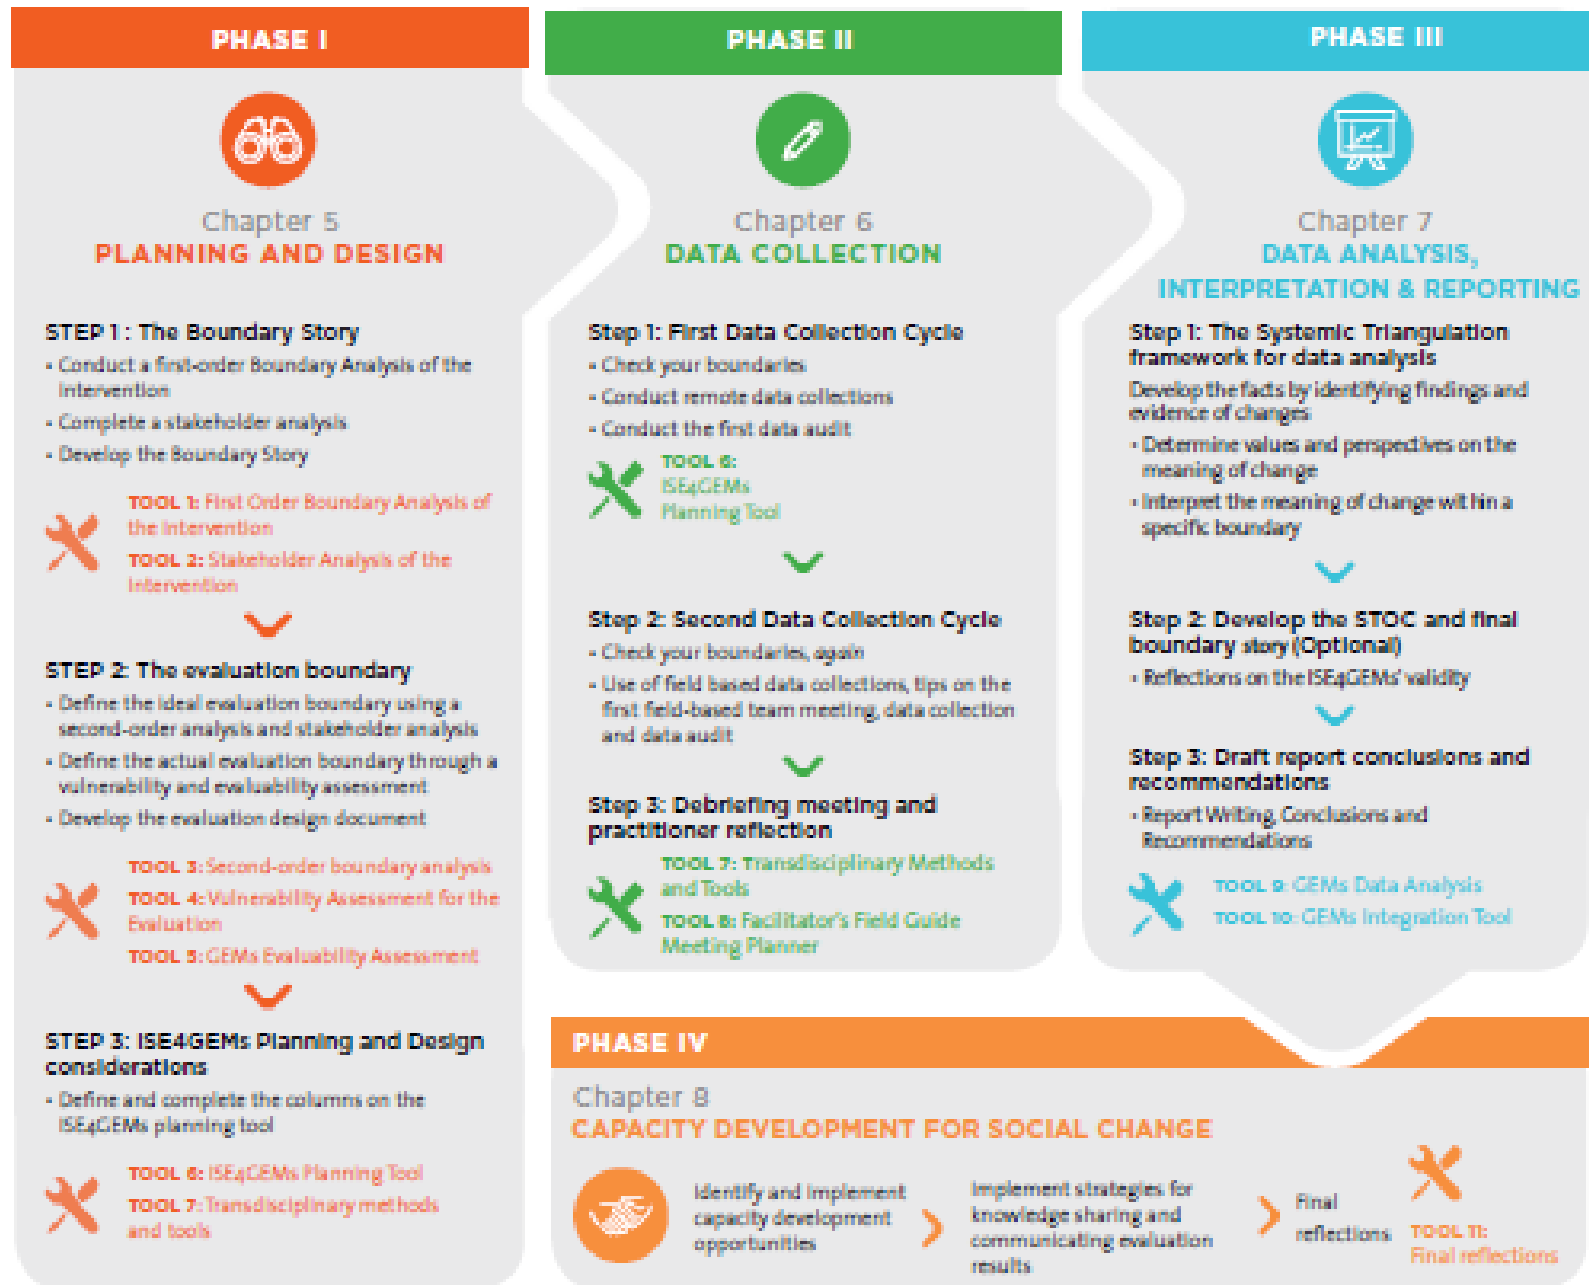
PHASE I

Chapter 5
PLANNING AND DESIGN

STEP 1: The Boundary Story
- Conduct a first-order Boundary Analysis of the intervention
- Complete a stakeholder analysis
- Develop the Boundary Story

TOOL 1: First Order Boundary Analysis of the intervention
TOOL 2: Stakeholder Analysis of the intervention

STEP 2: The evaluation boundary
- Define the ideal evaluation boundary using a second-order analysis and stakeholder analysis
- Define the actual evaluation boundary through a vulnerability and evaluability assessment
- Develop the evaluation design document

TOOL 3: Second-order boundary analysis
TOOL 4: Vulnerability Assessment for the Evaluation
TOOL 5: GEMs Evaluability Assessment

STEP 3: ISE4GEMs Planning and Design considerations
- Define and complete the columns on the ISE4GEMs planning tool

TOOL 6: ISE4GEMs Planning Tool
TOOL 7: Transdisciplinary methods and tools

PHASE II

Chapter 6
DATA COLLECTION

Step 1: First Data Collection Cycle
- Check your boundaries
- Conduct remote data collections
- Conduct the first data audit

TOOL 6: ISE4GEMs Planning Tool

Step 2: Second Data Collection Cycle
- Check your boundaries, again
- Use of field based data collections, tips on the first field-based team meeting, data collection and data audit

Step 3: Debriefing meeting and practitioner reflection

TOOL 7: Transdisciplinary Methods and Tools
TOOL 8: Facilitator's Field Guide Meeting Planner

PHASE III

Chapter 7
DATA ANALYSIS, INTERPRETATION & REPORTING

Step 1: The Systemic Triangulation framework for data analysis
Develop the facts by identifying findings and evidence of changes
- Determine values and perspectives on the meaning of change
- Interpret the meaning of change within a specific boundary

Step 2: Develop the STOC and final boundary story (Optional)
- Reflections on the ISE4GEMs' validity

Step 3: Draft report conclusions and recommendations
- Report Writing, Conclusions and Recommendations

TOOL 9: GEMs Data Analysis
TOOL 10: GEMs Integration Tool

PHASE IV

Chapter 8
CAPACITY DEVELOPMENT FOR SOCIAL CHANGE

Identify and implement capacity development opportunities

Implement strategies for knowledge sharing and communicating evaluation results

Final reflections

TOOL 11: Final reflections